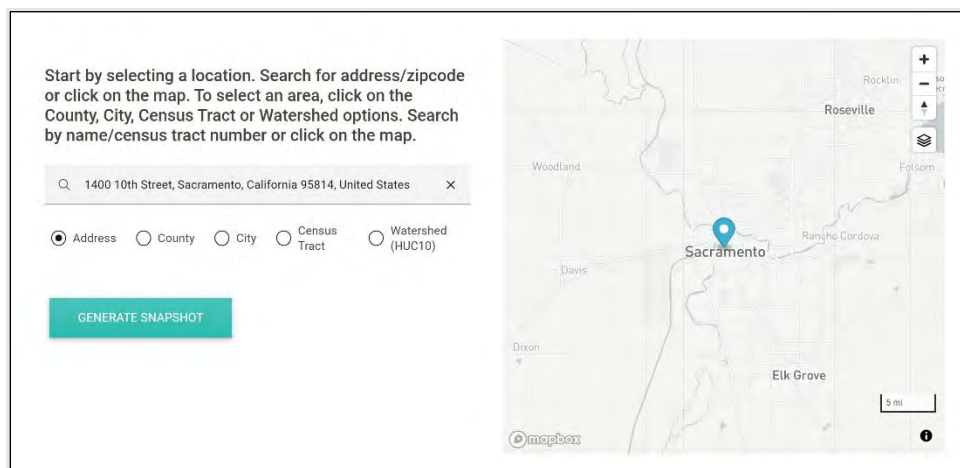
Start by selecting a location. Search for address/zipcode or click on the map. To select an area, click on the County, City, Census Tract or Watershed options. Search by name/census tract number or click on the map.

1400 10th Street, Sacramento, California 95814, United States ×

Address County City Census Tract Watershed (HUC10)

GENERATE SNAPSHOT

+
−
Rocklin
Roseville
Woodland
Folsom
Sacramento
Rancho Cordova
Davis
Dixon
Elk Grove
5 mi
mapbox